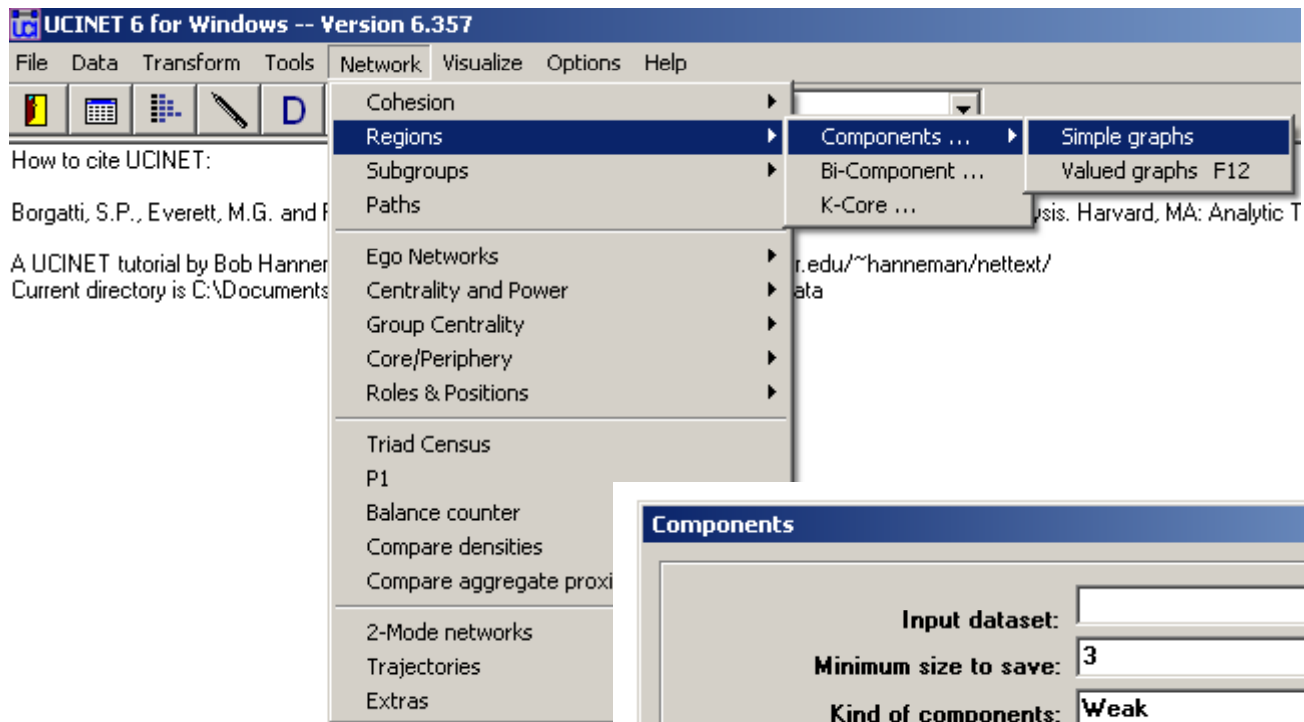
UCINET 6 for Windows -- Version 6.357

File Data Transform Tools Network Visualize Options Help

D

How to cite UCINET:

Borgatti, S.P., Everett, M.G. and F

A UCINET tutorial by Bob Hanner
Current directory is C:\Documents

Cohesion
Regions
Subgroups
Paths

Ego Networks
Centrality and Power
Group Centrality
Core/Periphery
Roles & Positions

Triad Census
P1
Balance counter
Compare densities
Compare aggregate proxi

2-Mode networks
Trajectories
Extras

Components ...
Bi-Component ...
K-Core ...

Simple graphs
Valued graphs F12

ysis. Harvard, MA: Analytic T

r.edu/~hanneman/nettext/
ata

Components

Input dataset:
Minimum size to save: 3
Kind of components: Weak